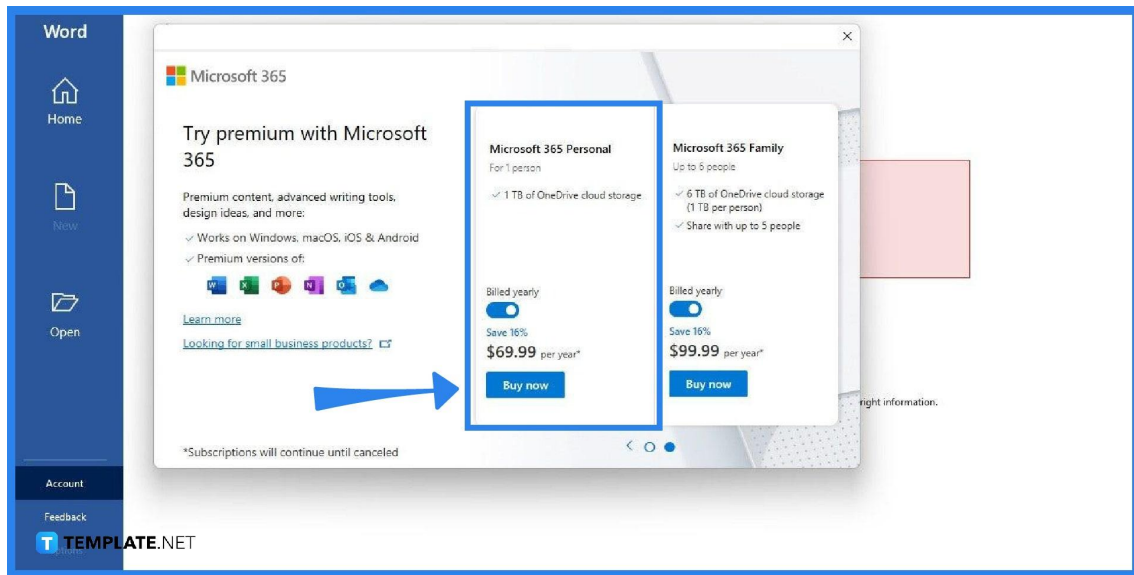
Word

Home

New

Open

Account

Feedback

TEMPLATE.NET

Microsoft 365

Try premium with Microsoft 365

Premium content, advanced writing tools, design ideas, and more:

Works on Windows, macOS, iOS & Android

Premium versions of:

Learn more

Looking for small business products?

*Subscriptions will continue until canceled

Microsoft 365 Personal

For 1 person

1 TB of OneDrive cloud storage

Billed yearly

Save 16%

$69.99 per year*

Buy now

Microsoft 365 Family

Up to 6 people

6 TB of OneDrive cloud storage (1 TB per person)

Share with up to 5 people

Billed yearly

Save 16%

$99.99 per year*

Buy now

right information.